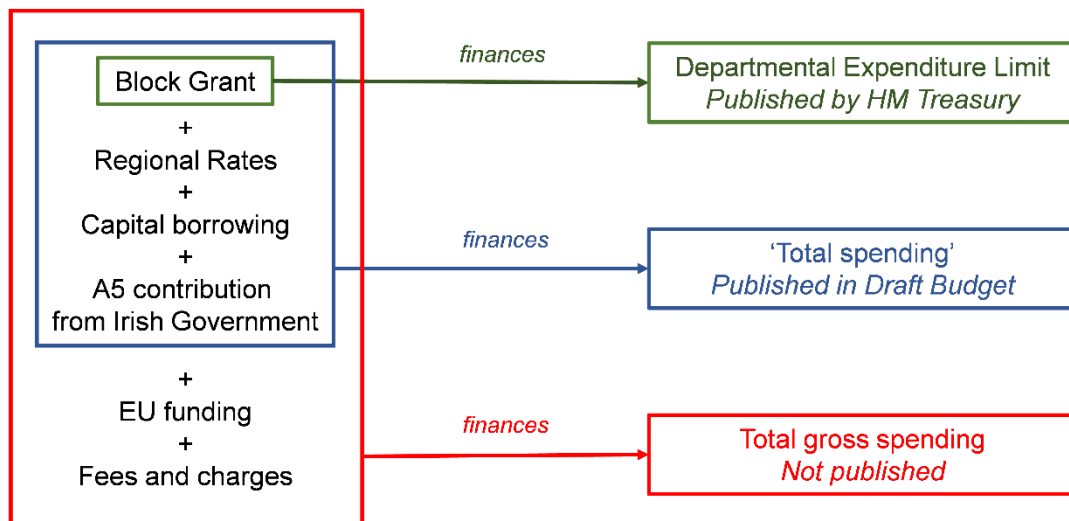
Block Grant
+
Regional Rates
+
Capital borrowing
+
A5 contribution from Irish Government
+
EU funding
+
Fees and charges

finances

Departmental Expenditure Limit
Published by HM Treasury

finances

'Total spending'
Published in Draft Budget

finances

Total gross spending
Not published